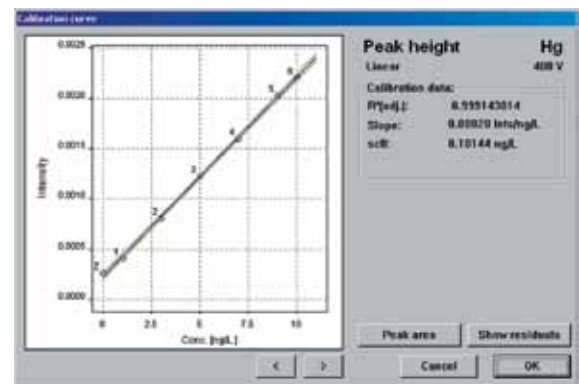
Calibration curve

0.0025
0.0020
0.0015
0.0010
0.0005
0.0000

Intensity

0
2.5
5
7.5
10
Conc. [ng/L]

1
2
3
4
5
6
2

Peak height
Hg
Linear
400 V

Calibration data:
R²(adj.): 0.999143014
Slope: 0.00020 Ints/ng/L
sdB: 0.10144 ng/L

Peak area
Show residuals

<
>

Cancel
OK